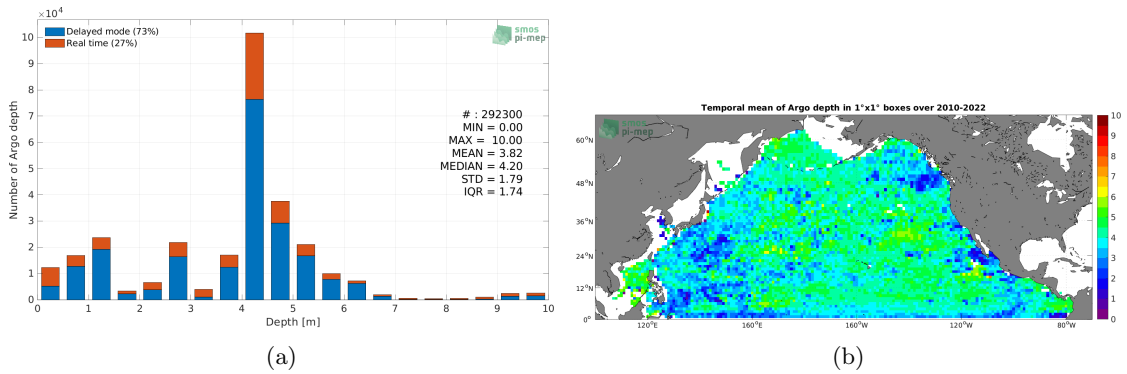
$\times 10^4$

Delayed mode (73%)
Real time (27%)

smos
pi-mep

# : 292300
MIN = 0.00
MAX = 10.00
MEAN = 3.82
MEDIAN = 4.20
STD = 1.79
IQR = 1.74

Number of Argo depth

10
9
8
7
6
5
4
3
2
1
0

0 1 2 3 4 5 6 7 8 9 10

Depth [m]

(a)

Temporal mean of Argo depth in 1°x1° boxes over 2010-2022

smos
pi-mep

60°N
48°N
36°N
24°N
12°N
0°

120°E 160°E 160°W 120°W 80°W

10
9
8
7
6
5
4
3
2
1
0

(b)